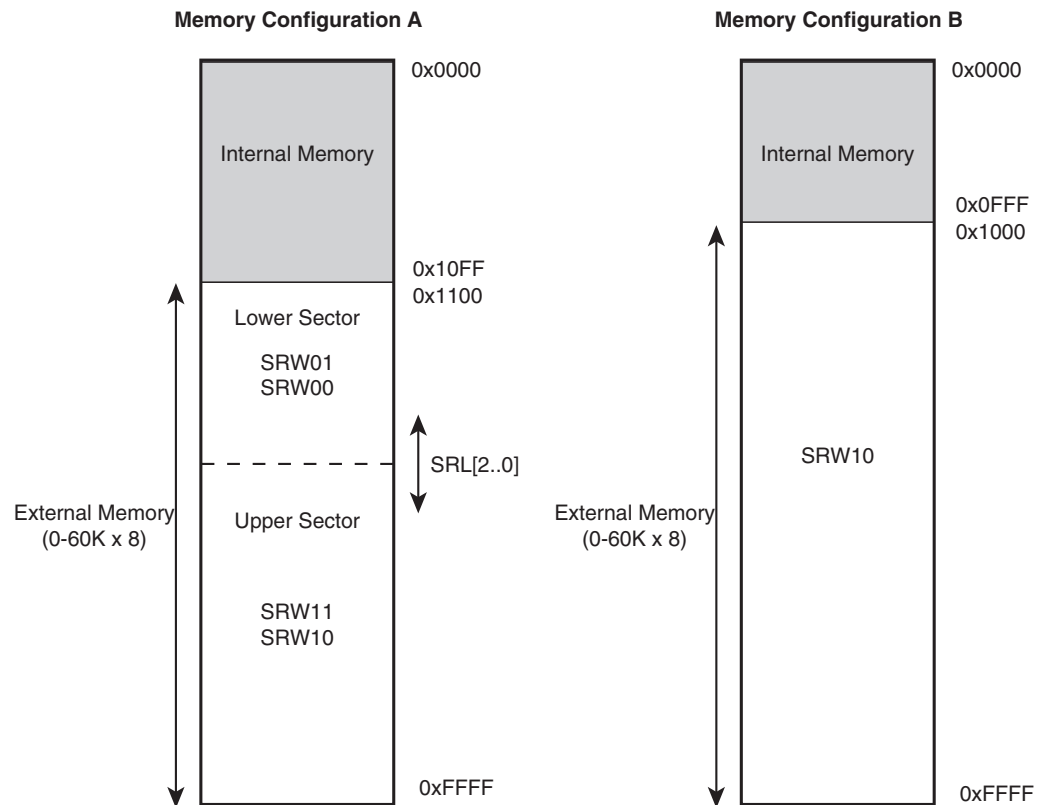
Memory Configuration A

0x0000

Internal Memory

0x10FF
0x1100

Lower Sector

SRW01
SRW00

SRL[2..0]

External Memory
(0-60K x 8)

Upper Sector

SRW11
SRW10

0xFFFF

Memory Configuration B

0x0000

Internal Memory

0x0FFF
0x1000

SRW10

External Memory
(0-60K x 8)

0xFFFF